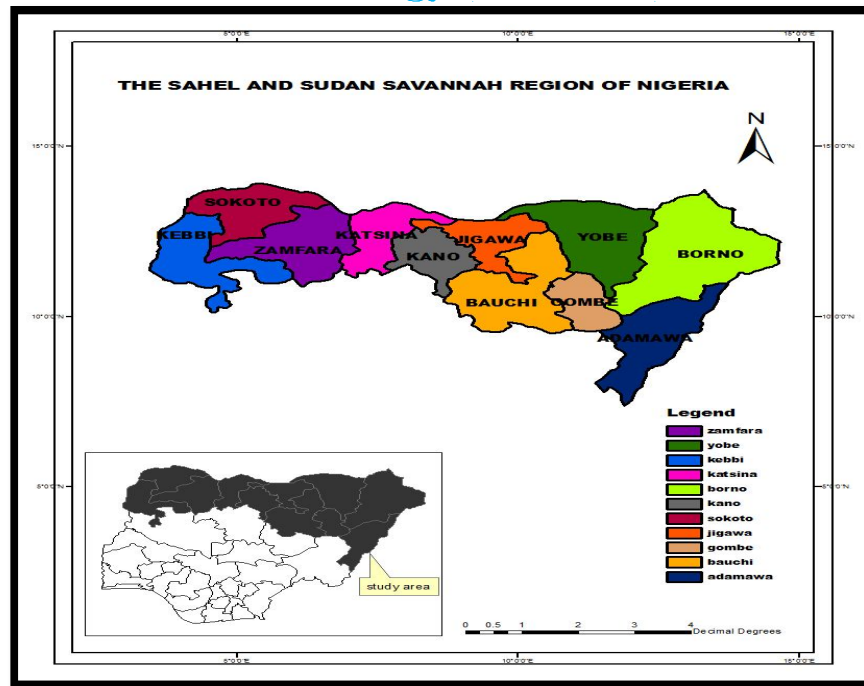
5°0'0"E
10°0'0"E
15°0'0"E

THE SAHEL AND SUDAN SAVANNAH REGION OF NIGERIA

N

15°0'0"N
15°0'0"N

SOKOTO
KEBBI
ZAMFARA
KATSINA
KANO
JIGAWA
YOBE
BORNO
BAUCHI
GOMBE
ADAMAWA

10°0'0"N
10°0'0"N

Legend
zamfara
yobe
kebbi
katsina
borno
kano
sokoto
jigawa
gombe
bauchi
adamawa

5°0'0"N
5°0'0"N

study area

0 0.5 1 2 3 4
Decimal Degrees

5°0'0"E
10°0'0"E
15°0'0"E